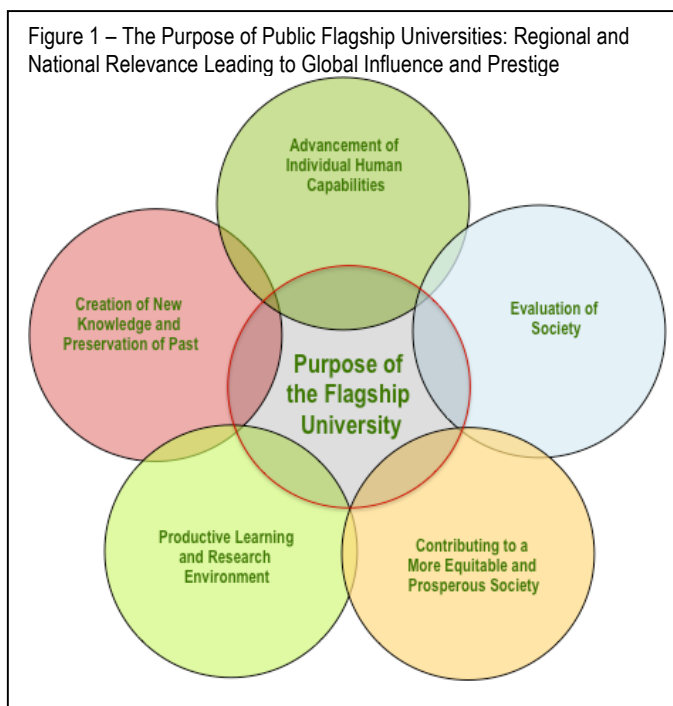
Figure 1 – The Purpose of Public Flagship Universities: Regional and National Relevance Leading to Global Influence and Prestige

Advancement of Individual Human Capabilities

Creation of New Knowledge and Preservation of Past

Evaluation of Society

Purpose of the Flagship University

Productive Learning and Research Environment

Contributing to a More Equitable and Prosperous Society